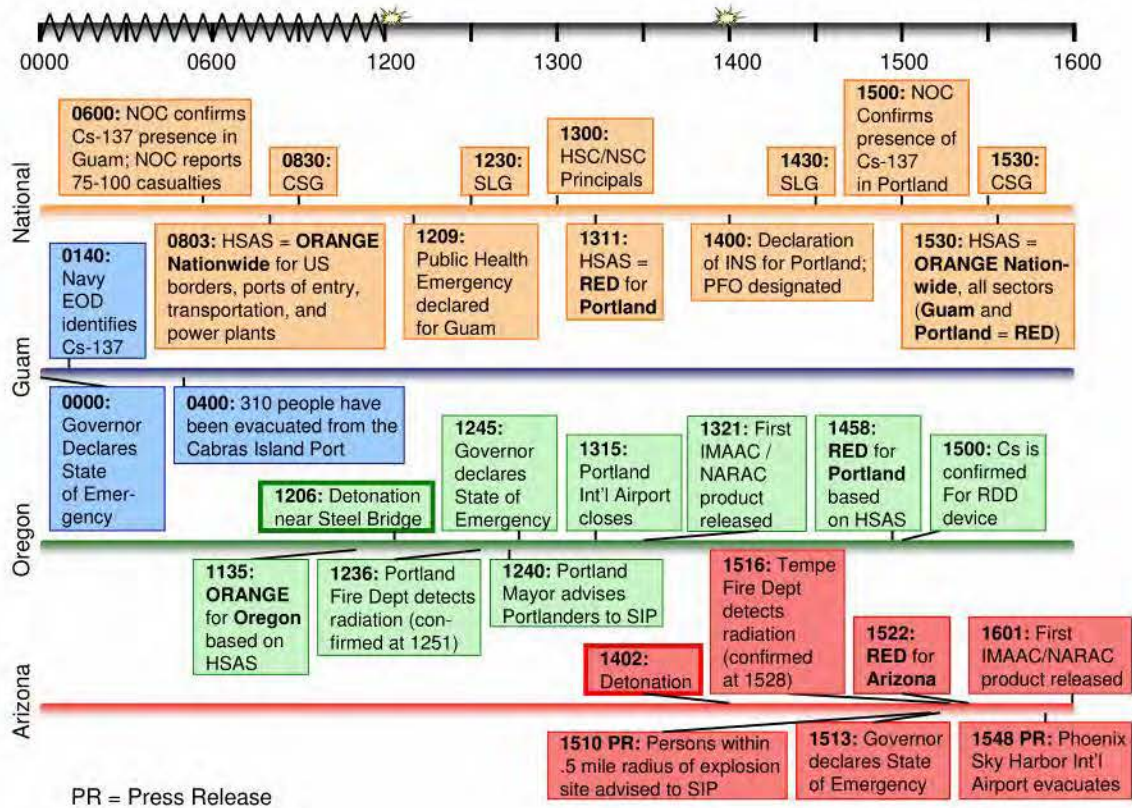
0000 0600 1200 1300 1400 1500 1600

National

0600: NOC confirms Cs-137 presence in Guam; NOC reports 75-100 casualties

0830: CSG

1230: SLG

1300: HSC/NSC Principals

1430: SLG

1500: NOC Confirms presence of Cs-137 in Portland

1530: CSG

0803: HSAS = ORANGE Nationwide for US borders, ports of entry, transportation, and power plants

1209: Public Health Emergency declared for Guam

1311: HSAS = RED for Portland

1400: Declaration of INS for Portland; PFO designated

1530: HSAS = ORANGE Nationwide, all sectors (Guam and Portland = RED)

Guam

0140: Navy EOD identifies Cs-137

0000: Governor Declares State of Emergency

0400: 310 people have been evacuated from the Cabras Island Port

Oregon

1245: Governor declares State of Emergency

1315: Portland Int'l Airport closes

1321: First IMAAC / NARAC product released

1458: RED for Portland based on HSAS

1500: Cs is confirmed For RDD device

1206: Detonation near Steel Bridge

1135: ORANGE for Oregon based on HSAS

1236: Portland Fire Dept detects radiation (confirmed at 1251)

1240: Portland Mayor advises Portlanders to SIP

Arizona

1516: Tempe Fire Dept detects radiation (confirmed at 1528)

1522: RED for Arizona

1601: First IMAAC/NARAC product released

1402: Detonation

1510 PR: Persons within .5 mile radius of explosion site advised to SIP

1513: Governor declares State of Emergency

1548 PR: Phoenix Sky Harbor Int'l Airport evacuates

PR = Press Release